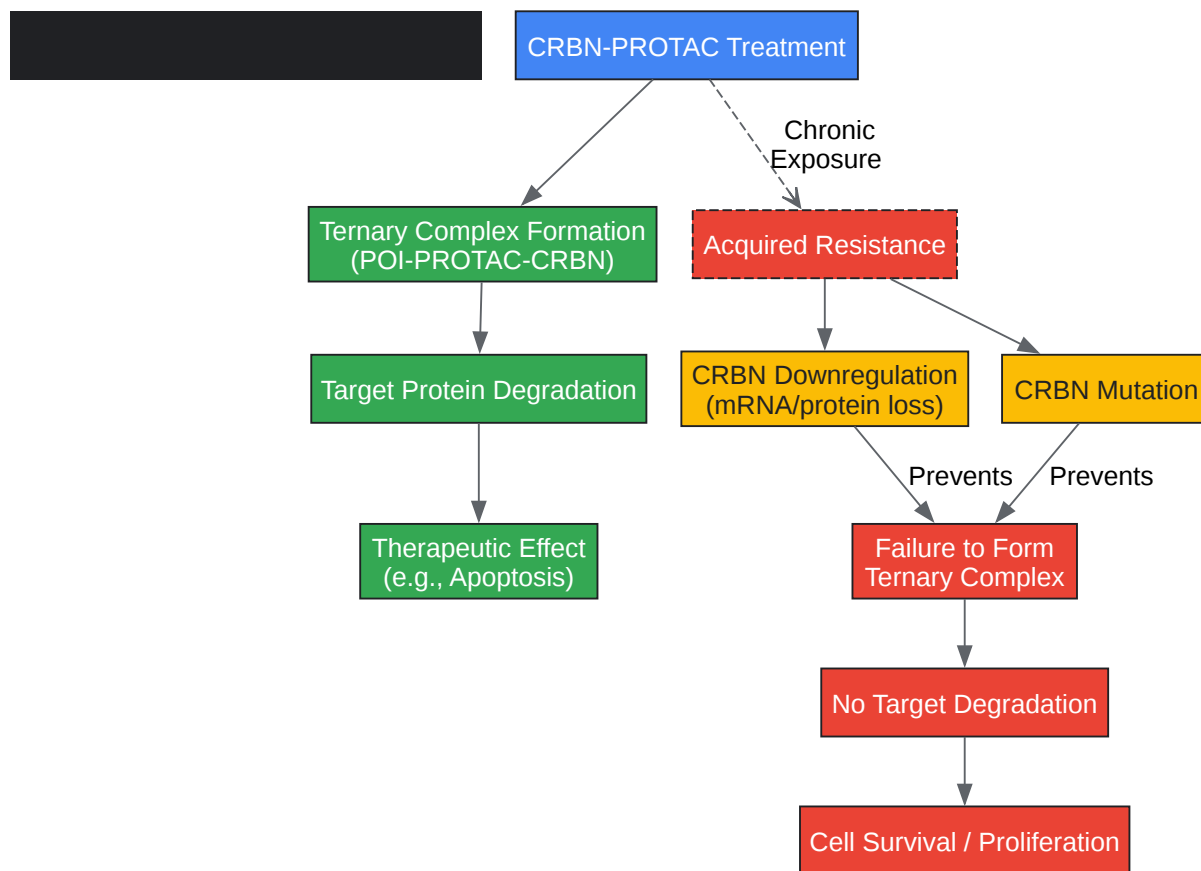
CRBN-PROTAC Treatment

Chronic Exposure

Ternary Complex Formation (POI-PROTAC-CRBN)

Acquired Resistance

Target Protein Degradation

CRBN Downregulation (mRNA/protein loss)

CRBN Mutation

Prevents

Prevents

Therapeutic Effect (e.g., Apoptosis)

Failure to Form Ternary Complex

No Target Degradation

Cell Survival / Proliferation